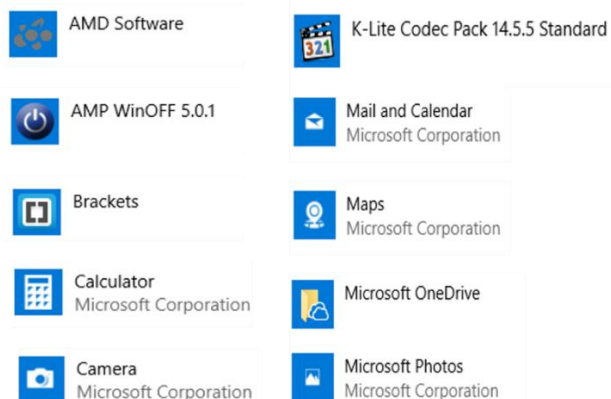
AMD Software

AMP WinOFF 5.0.1

Brackets

Calculator
Microsoft Corporation

Camera
Microsoft Corporation

321

K-Lite Codec Pack 14.5.5 Standard

Mail and Calendar
Microsoft Corporation

Maps
Microsoft Corporation

Microsoft OneDrive

Microsoft Photos
Microsoft Corporation